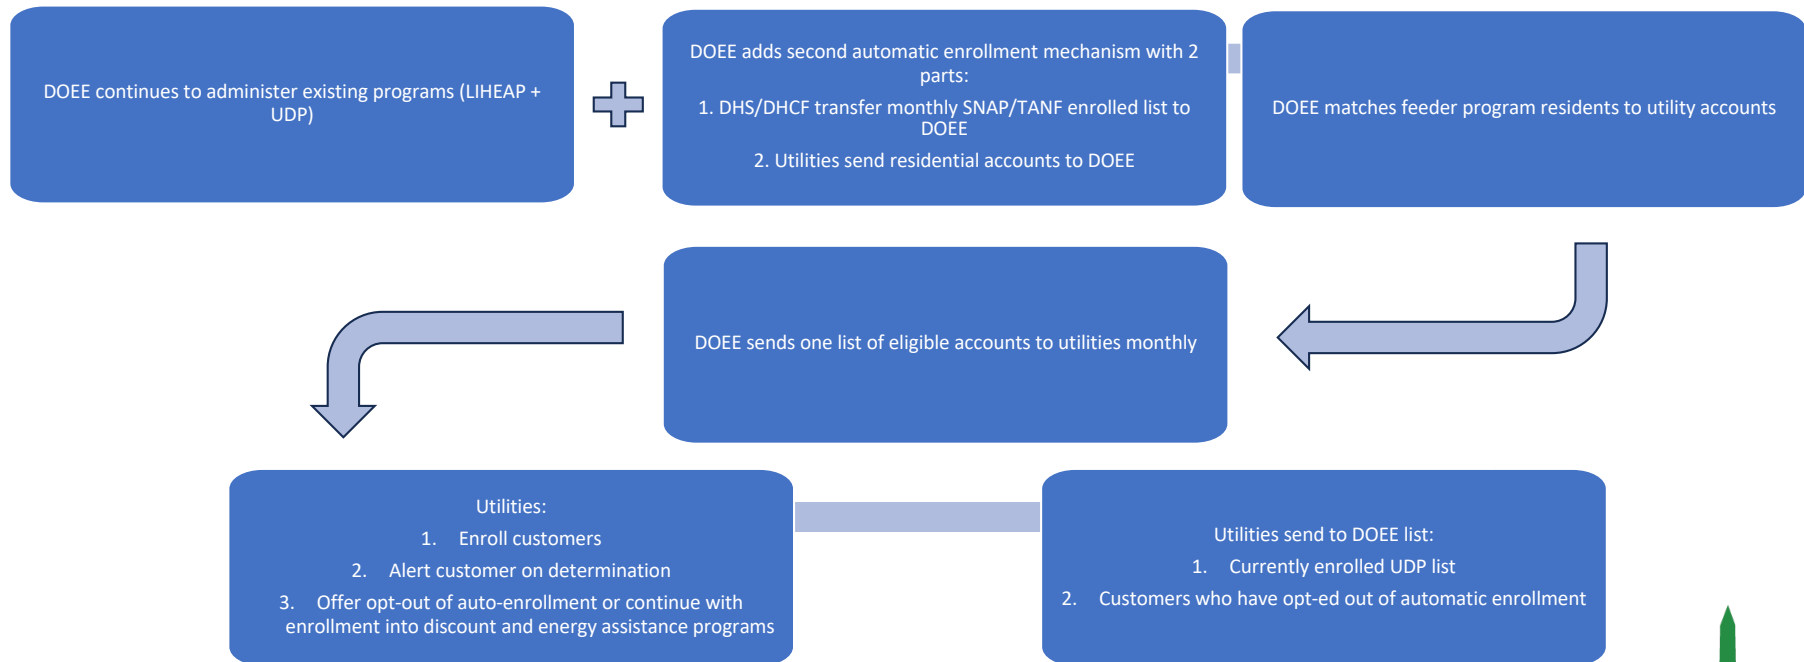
DOEE continues to administer existing programs (LIHEAP + UDP)

DOEE adds second automatic enrollment mechanism with 2 parts:

1. DHS/DHCF transfer monthly SNAP/TANF enrolled list to DOEE

2. Utilities send residential accounts to DOEE

DOEE matches feeder program residents to utility accounts

DOEE sends one list of eligible accounts to utilities monthly

Utilities:

1. Enroll customers

2. Alert customer on determination

3. Offer opt-out of auto-enrollment or continue with enrollment into discount and energy assistance programs

Utilities send to DOEE list:

1. Currently enrolled UDP list

2. Customers who have opt-ed out of automatic enrollment